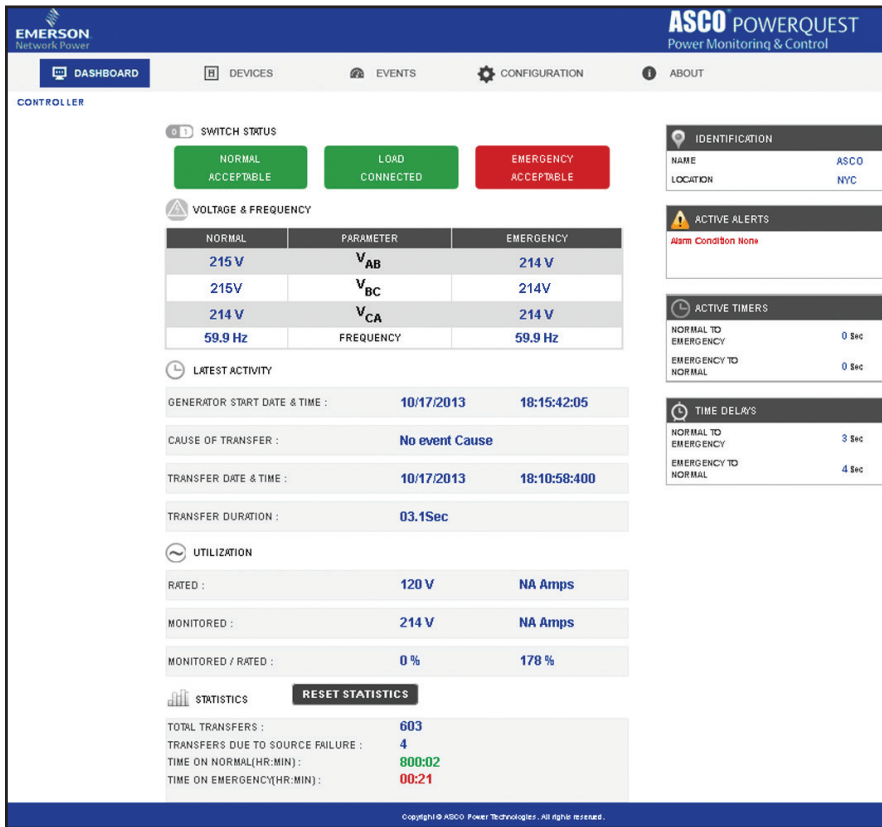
EMERSON
Network Power

ASCO POWERQUEST
Power Monitoring & Control

DASHBOARD
DEVICES
EVENTS
CONFIGURATION
ABOUT

CONTROLLER

0 1 SWITCH STATUS

NORMAL ACCEPTABLE
LOAD CONNECTED
EMERGENCY ACCEPTABLE

VOLTAGE & FREQUENCY

| NORMAL | PARAMETER | EMERGENCY |
|---|---|---|
| 215 V | $V_{AB}$ | 214 V |
| 215V | $V_{BC}$ | 214V |
| 214 V | $V_{CA}$ | 214 V |
| 59.9 Hz | FREQUENCY | 59.9 Hz |

LATEST ACTIVITY

GENERATOR START DATE & TIME : 10/17/2013 18:15:42:05

CAUSE OF TRANSFER : No event Cause

TRANSFER DATE & TIME : 10/17/2013 18:10:58:400

TRANSFER DURATION : 03.1Sec

UTILIZATION

RATED : 120 V NA Amps

MONITORED : 214 V NA Amps

MONITORED / RATED : 0 % 178 %

STATISTICS
RESET STATISTICS

TOTAL TRANSFERS : 603
TRANSFERS DUE TO SOURCE FAILURE : 4
TIME ON NORMAL(HR:MIN) : 800:02
TIME ON EMERGENCY(HR:MIN) : 00:21

IDENTIFICATION
NAME ASCO
LOCATION NYC

ACTIVE ALERTS
Alarm Condition None

ACTIVE TIMERS
NORMAL TO EMERGENCY 0 Sec
EMERGENCY TO NORMAL 0 Sec

TIME DELAYS
NORMAL TO EMERGENCY 3 Sec
EMERGENCY TO NORMAL 4 Sec

Copyright © ASCO Power Technologies. All rights reserved.